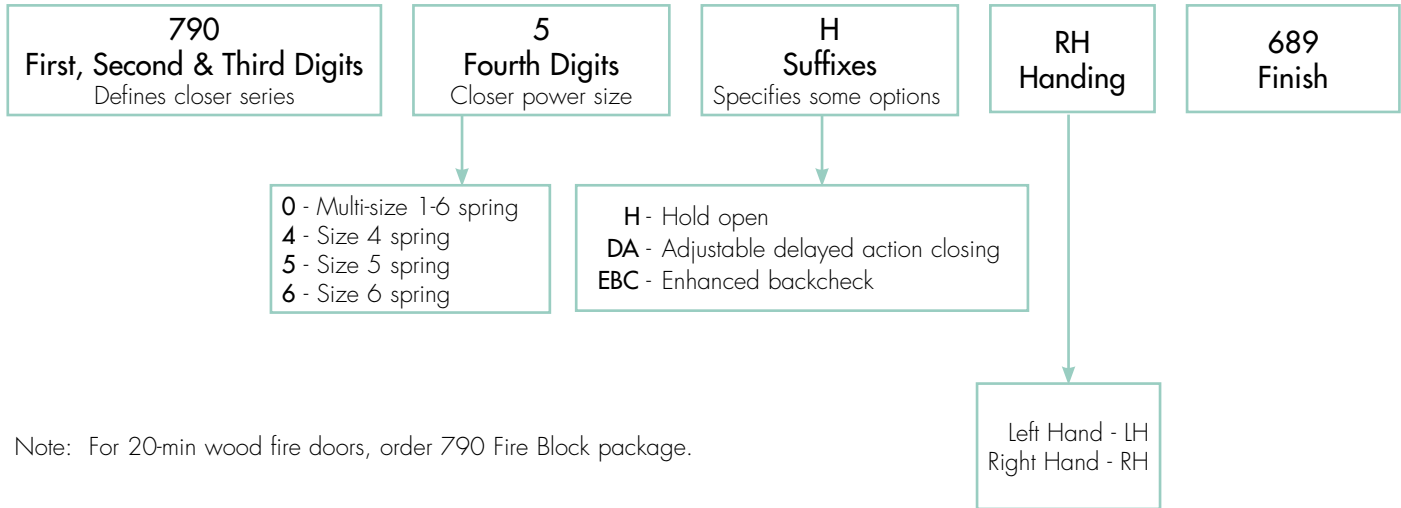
790
First, Second & Third Digits
Defines closer series

5
Fourth Digits
Closer power size

H
Suffixes
Specifies some options

RH
Handing

689
Finish

0 - Multi-size 1-6 spring
4 - Size 4 spring
5 - Size 5 spring
6 - Size 6 spring

H - Hold open
DA - Adjustable delayed action closing
EBC - Enhanced backcheck

Left Hand - LH
Right Hand - RH

Note: For 20-min wood fire doors, order 790 Fire Block package.